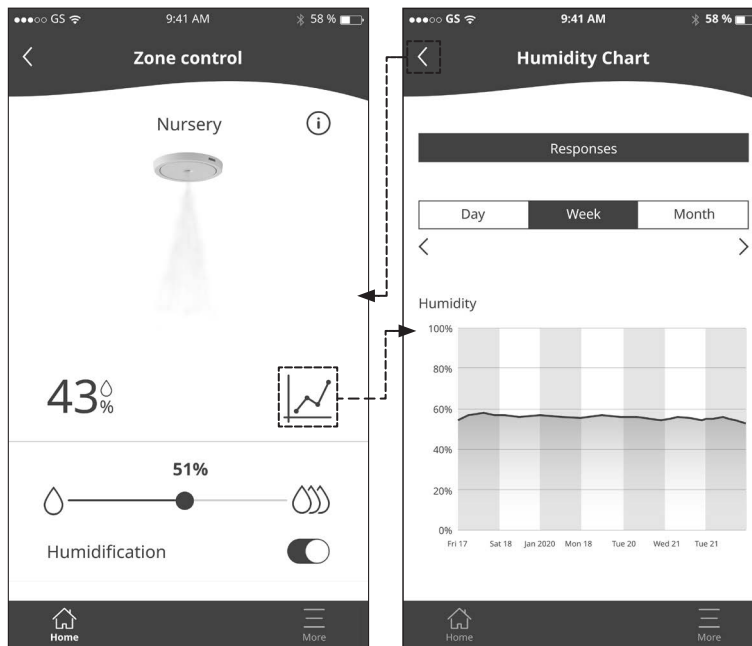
●●●○○ GS 9:41 AM 58 %

Zone control

Nursery

43%

51%

Humidification

Home

More

●●●○○ GS 9:41 AM 58 %

Humidity Chart

Responses

| Day | Week | Month |
|---|---|---|

Humidity

100%

80%

60%

40%

20%

0%

Fri 17 Sat 18 Jan 2020 Mon 18 Tue 20 Wed 21 Tue 21

Home

More